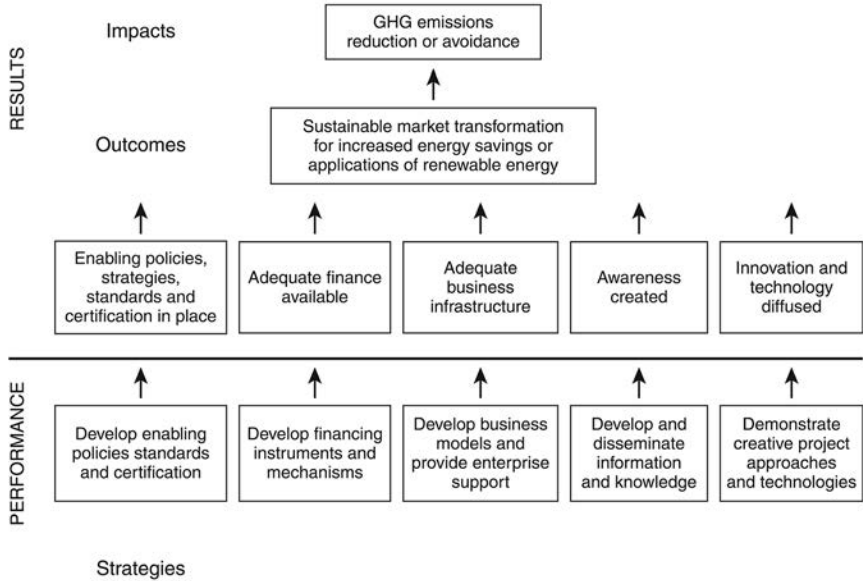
RESULTS

Impacts

GHG emissions reduction or avoidance

Outcomes

Sustainable market transformation for increased energy savings or applications of renewable energy

Enabling policies, strategies, standards and certification in place

Adequate finance available

Adequate business infrastructure

Awareness created

Innovation and technology diffused

PERFORMANCE

Develop enabling policies standards and certification

Develop financing instruments and mechanisms

Develop business models and provide enterprise support

Develop and disseminate information and knowledge

Demonstrate creative project approaches and technologies

Strategies